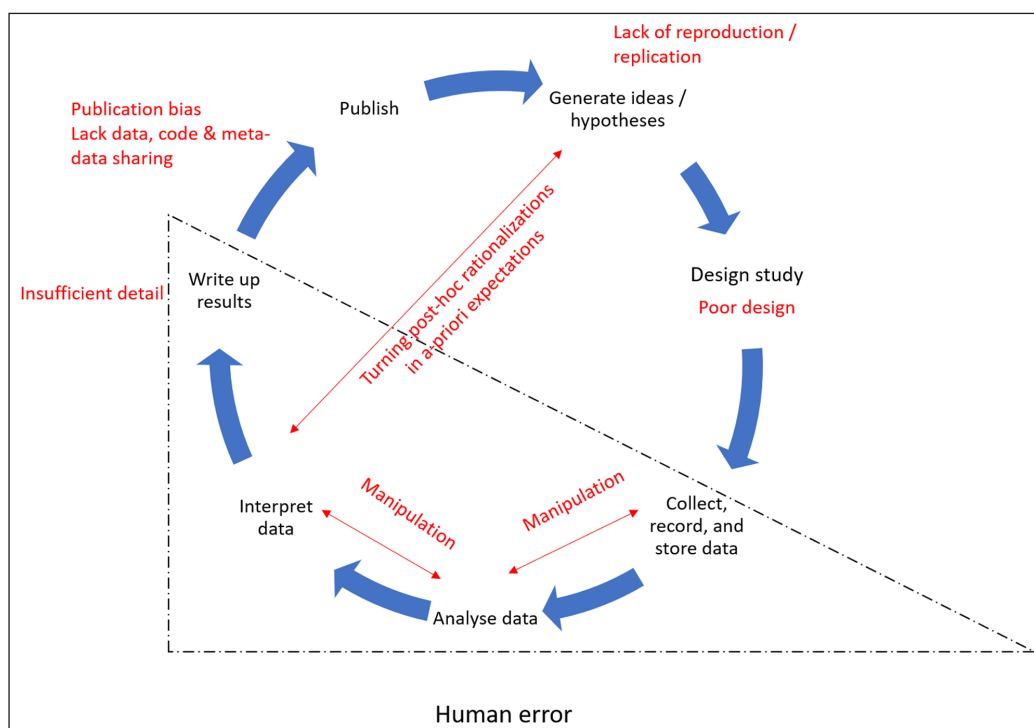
Lack of reproduction / replication

Publication bias
Lack data, code & meta-data sharing

Publish

Generate ideas / hypotheses

Turning post-hoc rationalizations in a-priori expectations

Design study

Poor design

Insufficient detail

Write up results

Interpret data

Manipulation

Manipulation

Collect, record, and store data

Analyse data

Human error